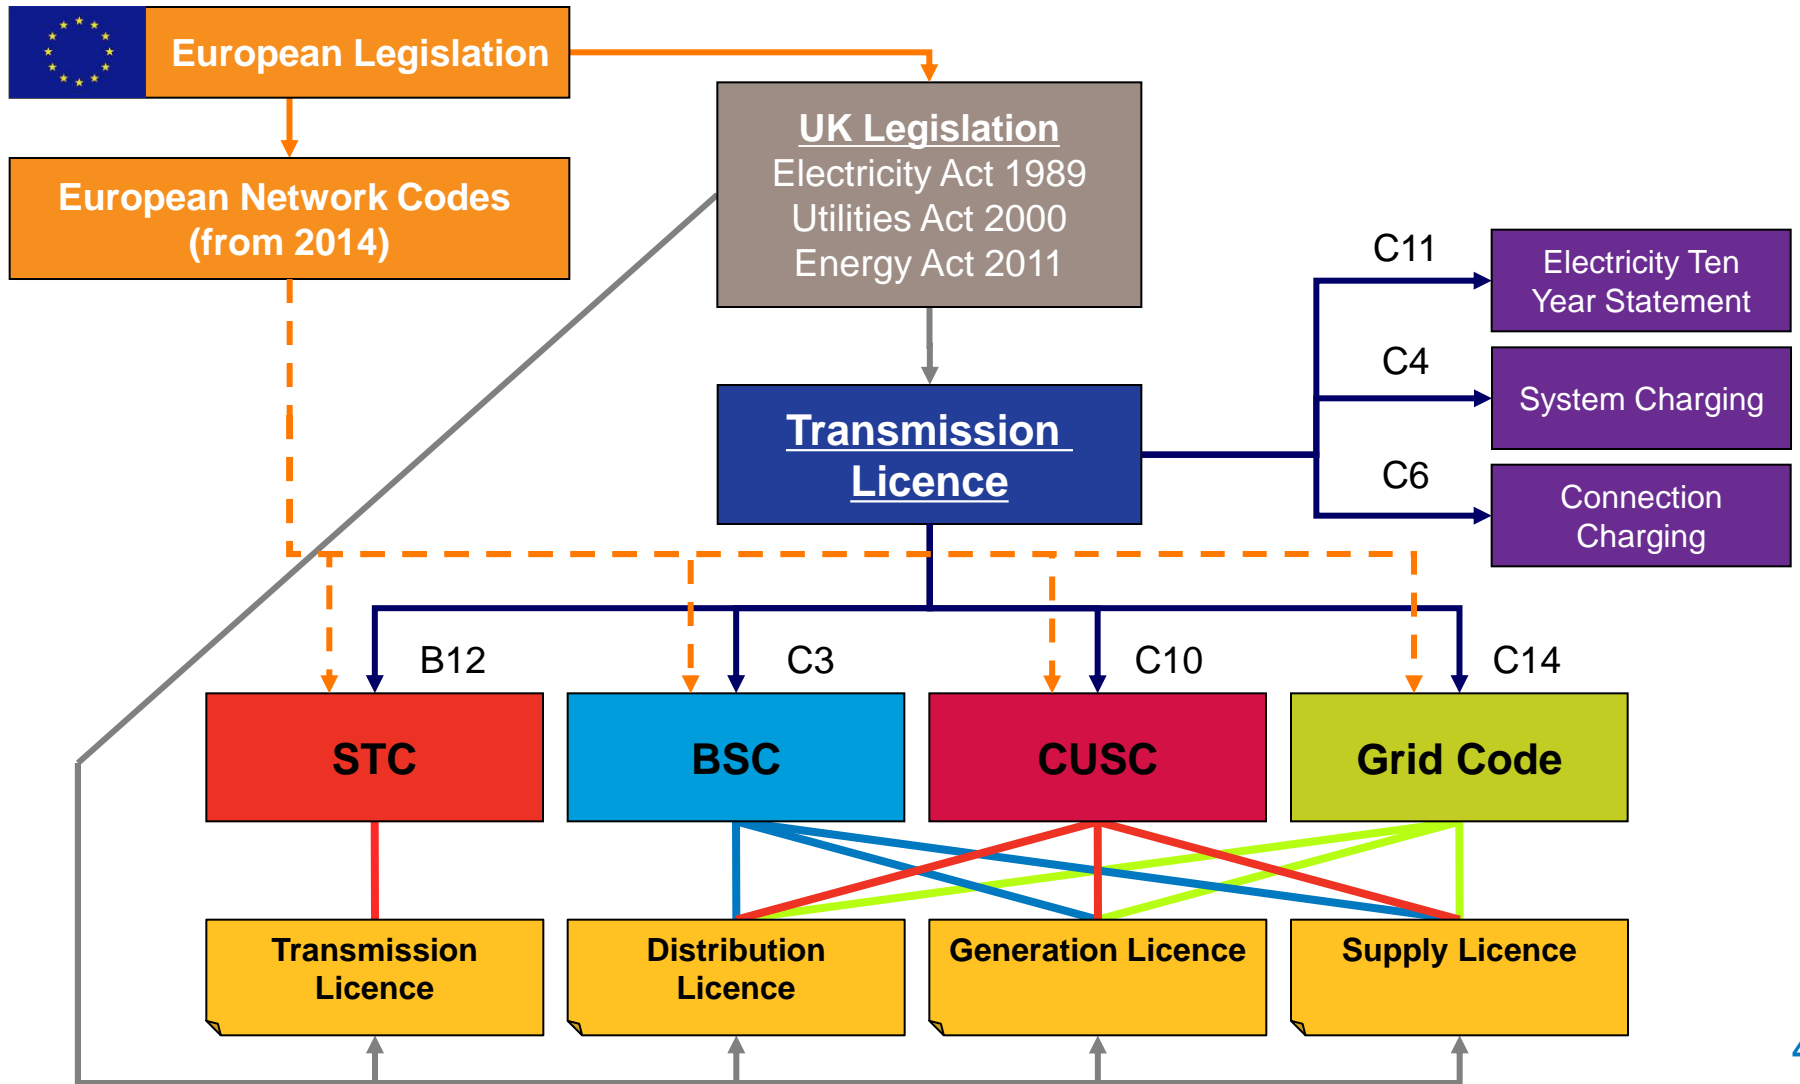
European Legislation

European Network Codes (from 2014)

UK Legislation
Electricity Act 1989
Utilities Act 2000
Energy Act 2011

Transmission Licence

C11
Electricity Ten Year Statement

C4
System Charging

C6
Connection Charging

B12
STC

C3
BSC

C10
CUSC

C14
Grid Code

Transmission Licence

Distribution Licence

Generation Licence

Supply Licence